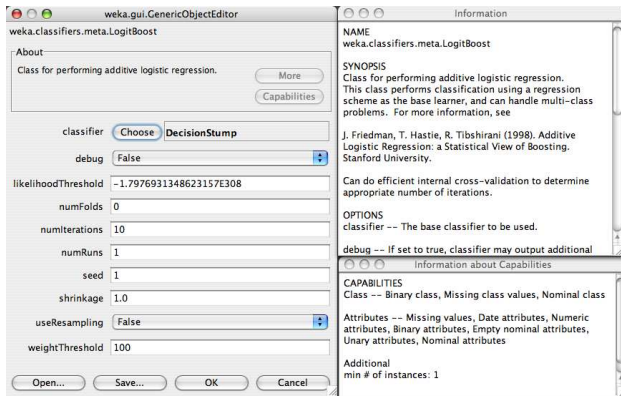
weka.gui.GenericObjectEditor

weka.classifiers.meta.LogitBoost

About

Class for performing additive logistic regression.

More

Capabilities

classifier Choose DecisionStump

debug False

likelihoodThreshold -1.7976931348623157E308

numFolds 0

numIterations 10

numRuns 1

seed 1

shrinkage 1.0

useResampling False

weightThreshold 100

Open... Save... OK Cancel

Information

NAME
weka.classifiers.meta.LogitBoost

SYNOPSIS
Class for performing additive logistic regression. This class performs classification using a regression scheme as the base learner, and can handle multi-class problems. For more information, see

J. Friedman, T. Hastie, R. Tibshirani (1998). Additive Logistic Regression: a Statistical View of Boosting. Stanford University.

Can do efficient internal cross-validation to determine appropriate number of iterations.

OPTIONS
classifier -- The base classifier to be used.

debug -- If set to true, classifier may output additional

Information about Capabilities

CAPABILITIES
Class -- Binary class, Missing class values, Nominal class

Attributes -- Missing values, Date attributes, Numeric attributes, Binary attributes, Empty nominal attributes, Unary attributes, Nominal attributes

Additional
min # of instances: 1